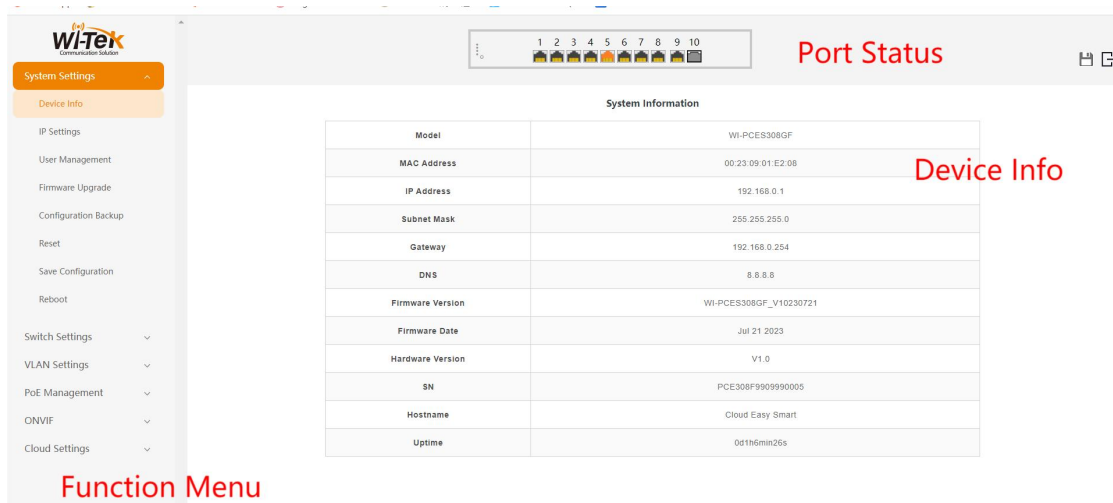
WI-TEK
Communication Solution

System Settings
Device Info
IP Settings
User Management
Firmware Upgrade
Configuration Backup
Reset
Save Configuration
Reboot
Switch Settings
VLAN Settings
PoE Management
ONVIF
Cloud Settings

Function Menu

1 2 3 4 5 6 7 8 9 10

Port Status

System Information

| Model | WI-PCES308GF |
|---|---|
| MAC Address | 00:23:09:01:E2:08 |
| IP Address | 192.168.0.1 |
| Subnet Mask | 255.255.255.0 |
| Gateway | 192.168.0.254 |
| DNS | 8.8.8.8 |
| Firmware Version | WI-PCES308GF_V10230721 |
| Firmware Date | Jul 21 2023 |
| Hardware Version | V1.0 |
| SN | PCE308F9909990005 |
| Hostname | Cloud Easy Smart |
| Uptime | 0d1h6min26s |

Device Info